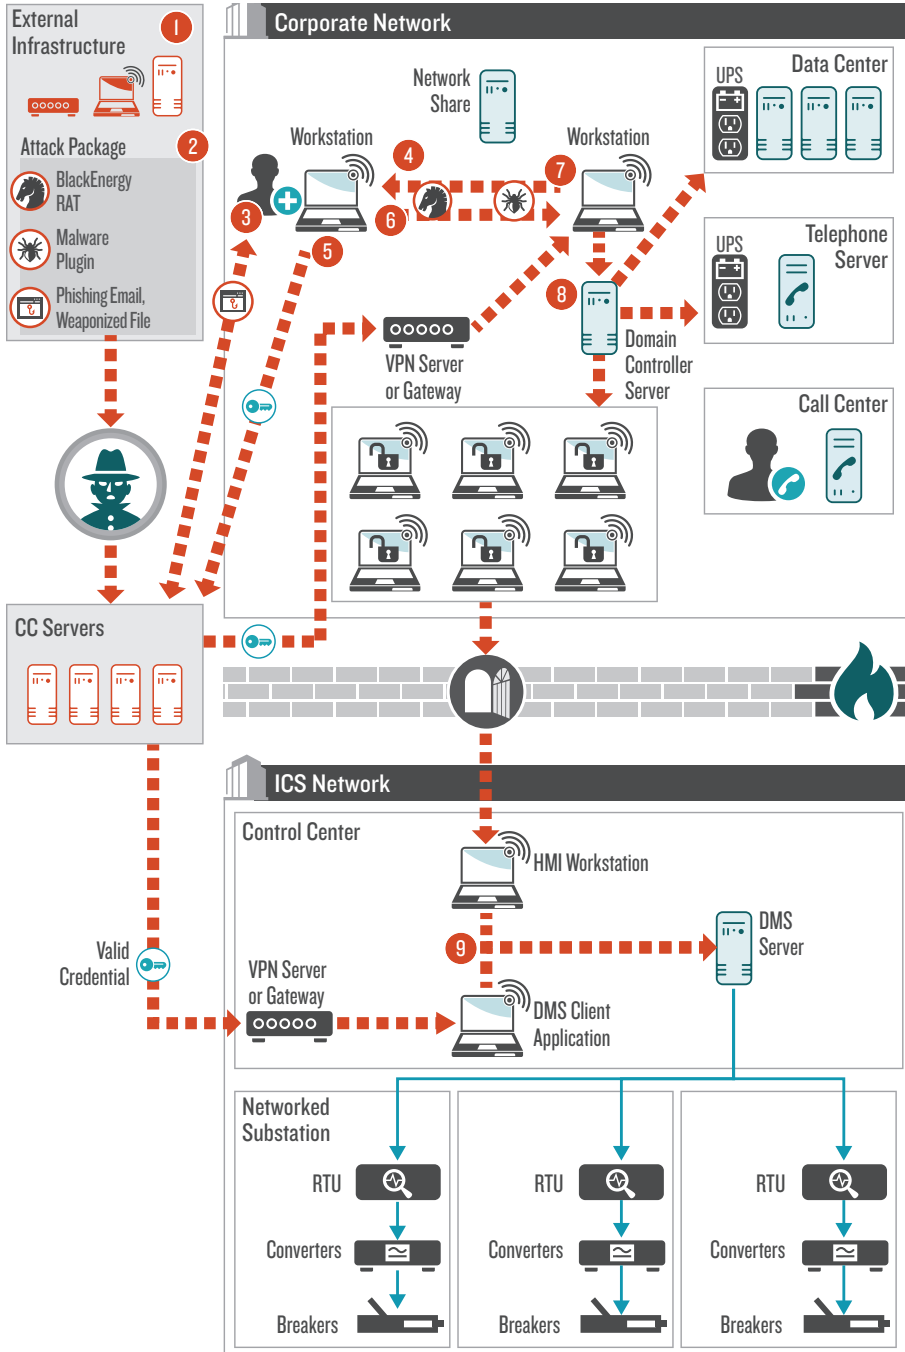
External Infrastructure

1

Attack Package

2

BlackEnergy RAT

Malware Plugin

Phishing Email, Weaponized File

Corporate Network

Network Share

Workstation

Workstation

Data Center

UPS

Telephone Server

UPS

3

4

5

6

7

8

VPN Server or Gateway

Domain Controller Server

Call Center

CC Servers

ICS Network

Control Center

HMI Workstation

DMS Server

9

Valid Credential

VPN Server or Gateway

DMS Client Application

Networked Substation

RTU

Converters

Breakers

RTU

Converters

Breakers

RTU

Converters

Breakers